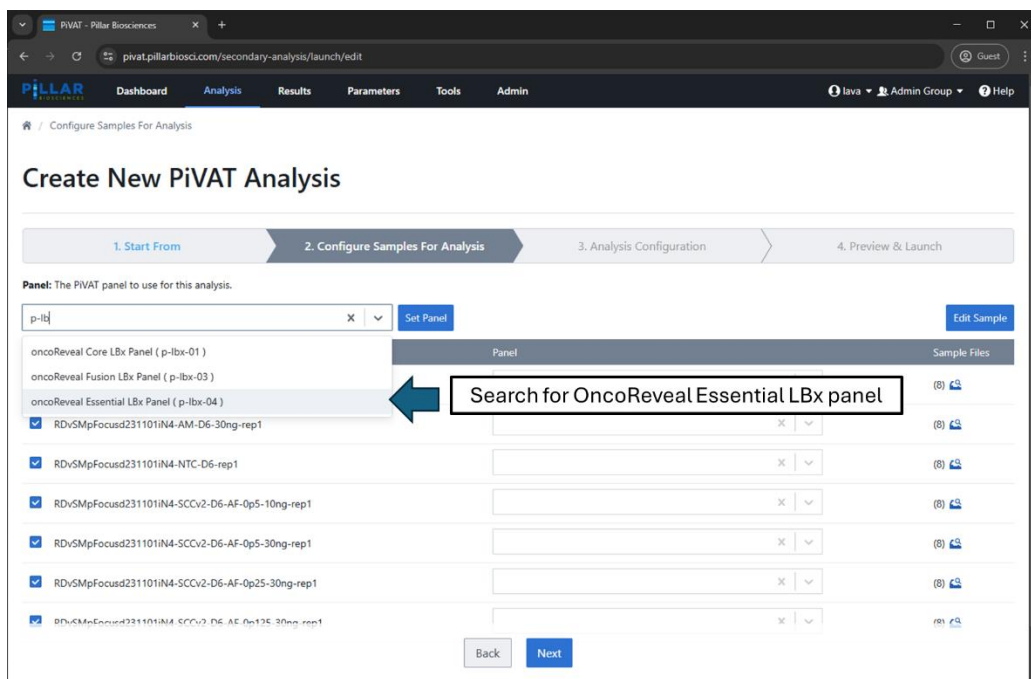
PiVAT - Pillar Biosciences × +

pivat.pillarbiosci.com/secondary-analysis/launch/edit

Guest

PILLAR BIOSCIENCES Dashboard Analysis Results Parameters Tools Admin

lava ▾ Admin Group ▾ Help

/ Configure Samples For Analysis

Create New PiVAT Analysis

1. Start From

2. Configure Samples For Analysis

3. Analysis Configuration

4. Preview & Launch

Panel: The PiVAT panel to use for this analysis.

p-lb

Set Panel

Edit Sample

oncoReveal Core LBx Panel ( p-lbx-01 )

oncoReveal Fusion LBx Panel ( p-lbx-03 )

oncoReveal Essential LBx Panel ( p-lbx-04 )

Panel

Sample Files

Search for OncoReveal Essential LBx panel

(8)

RDvSMpFocusd231101iN4-AM-D6-30ng-rep1

(8)

RDvSMpFocusd231101iN4-NTC-D6-rep1

(8)

RDvSMpFocusd231101iN4-SCCv2-D6-AF-0p5-10ng-rep1

(8)

RDvSMpFocusd231101iN4-SCCv2-D6-AF-0p5-30ng-rep1

(8)

RDvSMpFocusd231101iN4-SCCv2-D6-AF-0p25-30ng-rep1

(8)

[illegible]

(8)

Back

Next